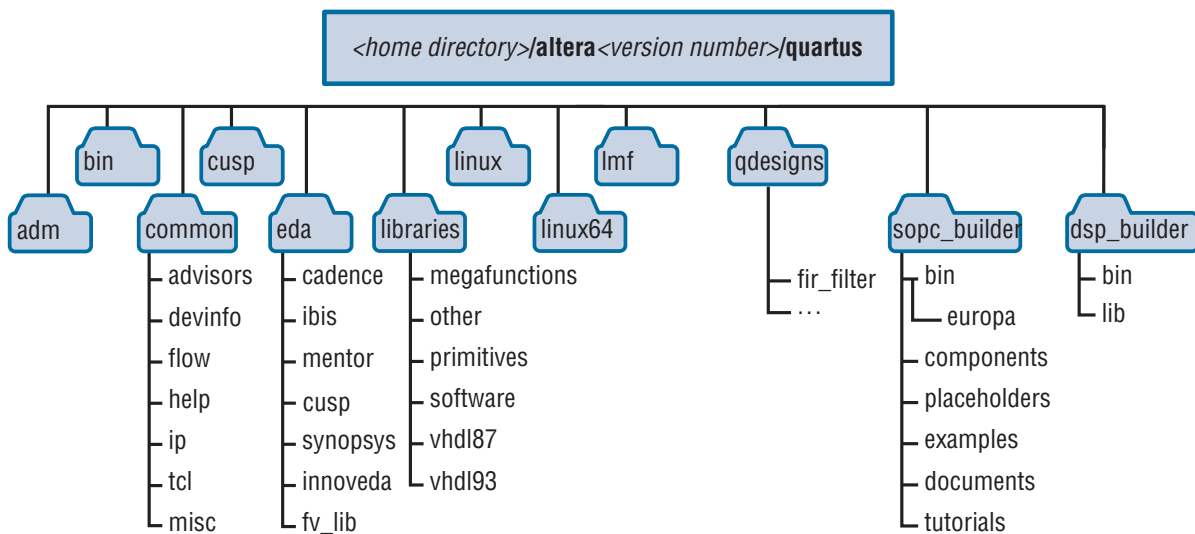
<home directory>/altera<version number>/quartus

adm
bin
common
advisors
devinfo
flow
help
ip
tcl
misc
cusp
eda
cadence
ibis
mentor
cusp
synopsys
innoveda
fv_lib
libraries
megafunctions
other
primitives
software
vhdl87
vhdl93
linux
linux64
lmf
qdesigns
fir_filter
. . .
sopc_builder
bin
europa
components
placeholders
examples
documents
tutorials
dsp_builder
bin
lib